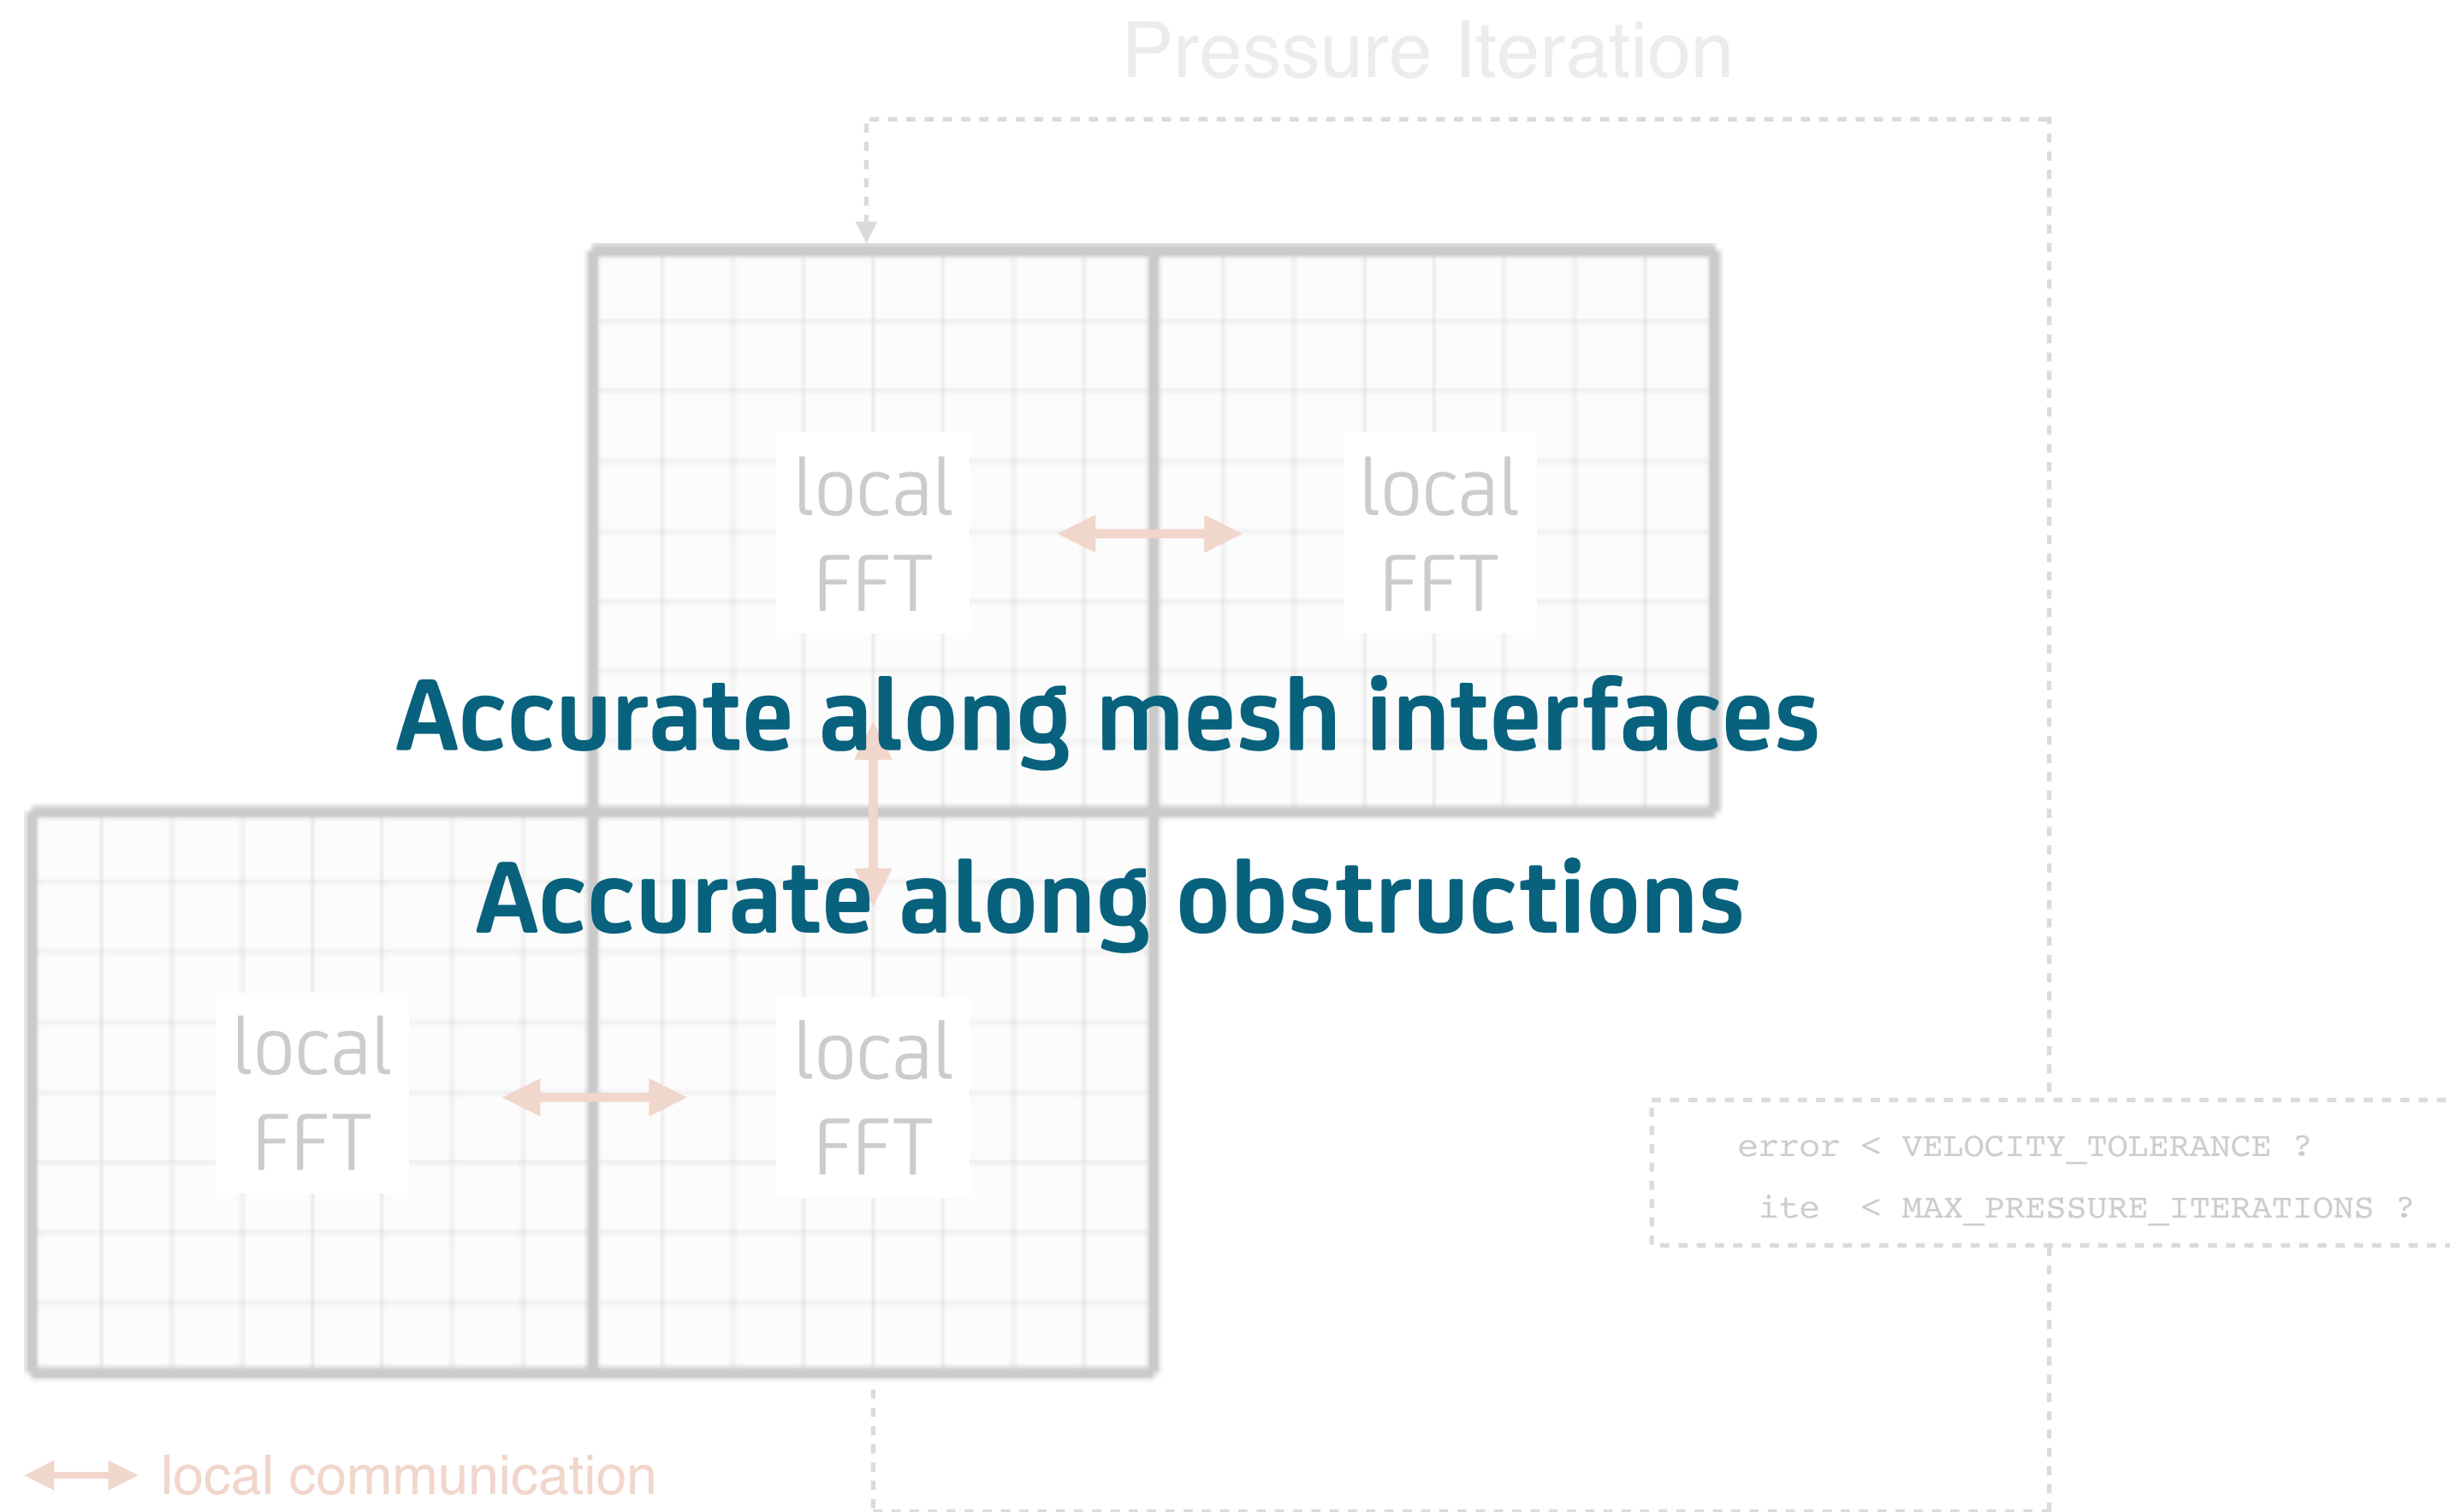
Pressure Iteration

local FFT

local FFT

Accurate along mesh interfaces

Accurate along obstructions

local FFT

local FFT

error < VELOCITY_TOLERANCE ?

ite < MAX_PRESSURE_ITERATIONS ?

local communication